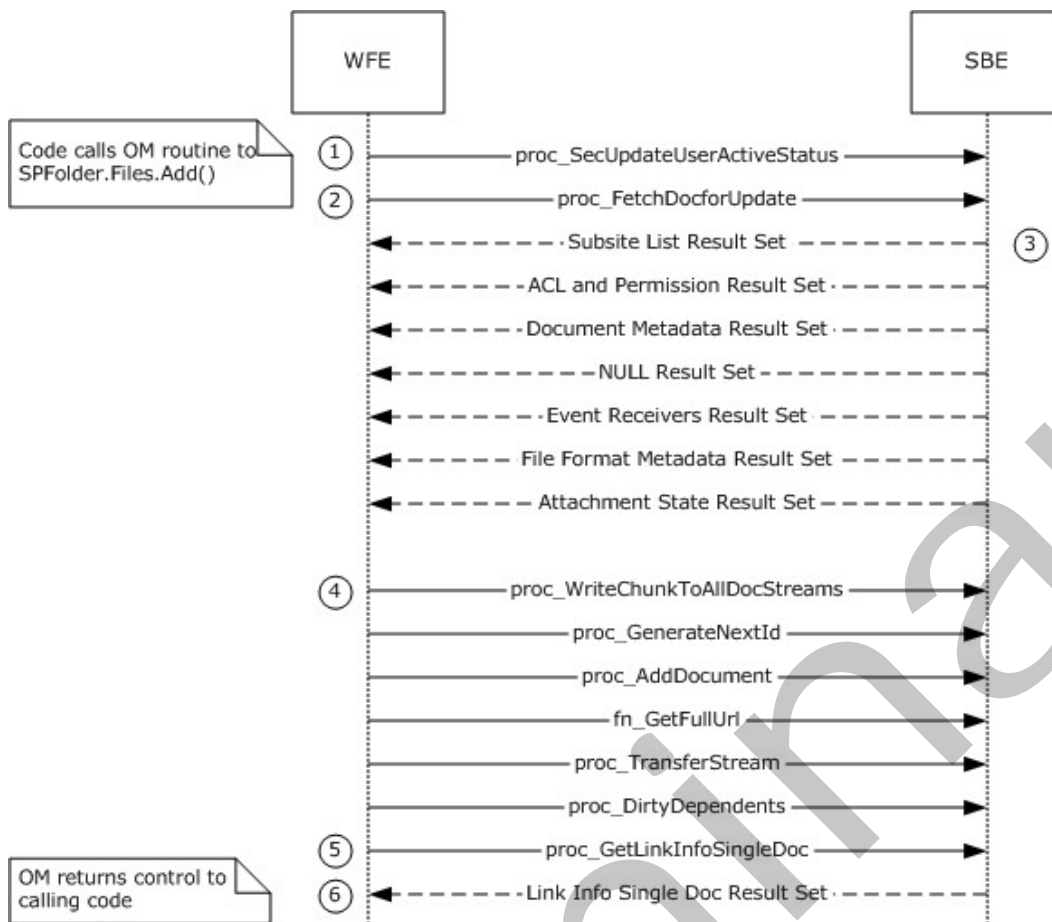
WFE

SBE

Code calls OM routine to SPFolder.Files.Add()

1

proc_SecUpdateUserActiveStatus

2

proc_FetchDocforUpdate

Subsite List Result Set

3

ACL and Permission Result Set

Document Metadata Result Set

NULL Result Set

Event Receivers Result Set

File Format Metadata Result Set

Attachment State Result Set

4

proc_WriteChunkToAllDocStreams

proc_GenerateNextId

proc_AddDocument

fn_GetFullUrl

proc_TransferStream

proc_DirtyDependents

5

proc_GetLinkInfoSingleDoc

OM returns control to calling code

6

Link Info Single Doc Result Set

Preliminary